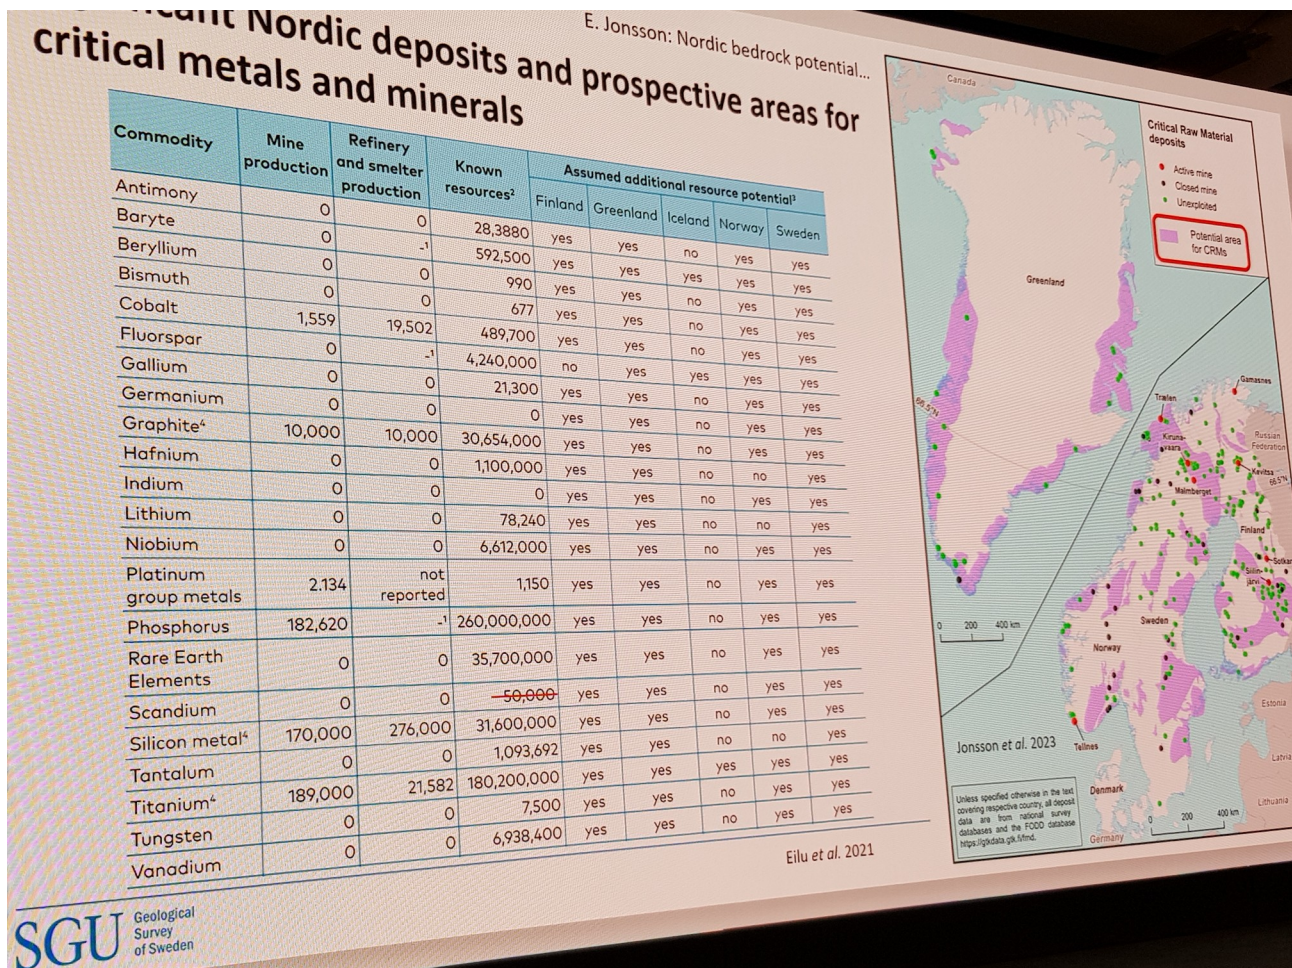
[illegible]cant Nordic deposits and prospective areas for critical metals and minerals

E. Jonsson: Nordic bedrock potential...

| Commodity | Mine production | Refinery and smelter production | Known resources² | Finland | Greenland | Iceland | Norway | Sweden |
|---|---|---|---|---|---|---|---|---|
| | | | | Assumed additional resource potential³ | | | | |
| Antimony | | | | | | | | |
| Baryte | 0 | 0 | 28,3880 | yes | yes | no | yes | yes |
| Beryllium | 0 | -¹ | 592,500 | yes | yes | yes | yes | yes |
| Bismuth | 0 | 0 | 990 | yes | yes | no | yes | yes |
| Cobalt | 1,559 | 19,502 | 677 | yes | yes | no | yes | yes |
| Fluorspar | 0 | -¹ | 489,700 | yes | yes | no | yes | yes |
| Gallium | 0 | 0 | 4,240,000 | no | yes | yes | yes | yes |
| Germanium | 0 | 0 | 21,300 | yes | yes | no | yes | yes |
| Graphite⁴ | 10,000 | 10,000 | 0 | yes | yes | no | yes | yes |
| Hafnium | 0 | 0 | 30,654,000 | yes | yes | no | yes | yes |
| Indium | 0 | 0 | 1,100,000 | yes | yes | no | no | yes |
| Lithium | 0 | 0 | 0 | yes | yes | no | yes | yes |
| Niobium | 0 | 0 | 78,240 | yes | yes | no | no | yes |
| | | | 6,612,000 | yes | yes | no | yes | yes |
| Platinum group metals | 2.134 | not reported | 1,150 | yes | yes | no | yes | yes |
| Phosphorus | 182,620 | -¹ | 260,000,000 | yes | yes | no | yes | yes |
| Rare Earth Elements | 0 | 0 | 35,700,000 | yes | yes | no | yes | yes |
| Scandium | 0 | 0 | ~~50,000~~ | yes | yes | no | yes | yes |
| Silicon metal⁴ | 170,000 | 276,000 | 31,600,000 | yes | yes | no | yes | yes |
| Tantalum | 0 | 0 | 1,093,692 | yes | yes | no | no | yes |
| Titanium⁴ | 189,000 | 21,582 | 180,200,000 | yes | yes | yes | yes | yes |
| Tungsten | 0 | 0 | 7,500 | yes | yes | no | yes | yes |
| Vanadium | 0 | 0 | 6,938,400 | yes | yes | no | yes | yes |

Eilu et al. 2021

Critical Raw Material deposits
Active mine
Closed mine
Unexploited
Potential area for CRMs

Canada
Greenland
66.5°N
Tråsten
Kiruna-vaara
Malmberget
Gamasnes
Russian Federation
Kevitsa
66.5°N
Finland
Sotkamo
Siilinjärvi
Sweden
Norway
Estonia
Latvia
Lithuania
Denmark
Tellnes
Germany
0 200 400 km
0 200 400 km

Jonsson et al. 2023

Unless specified otherwise in the text covering respective country, all deposit data are from national survey databases and the FODD database https://gtkdata.gtk.fi/fmd.

SGU Geological Survey of Sweden